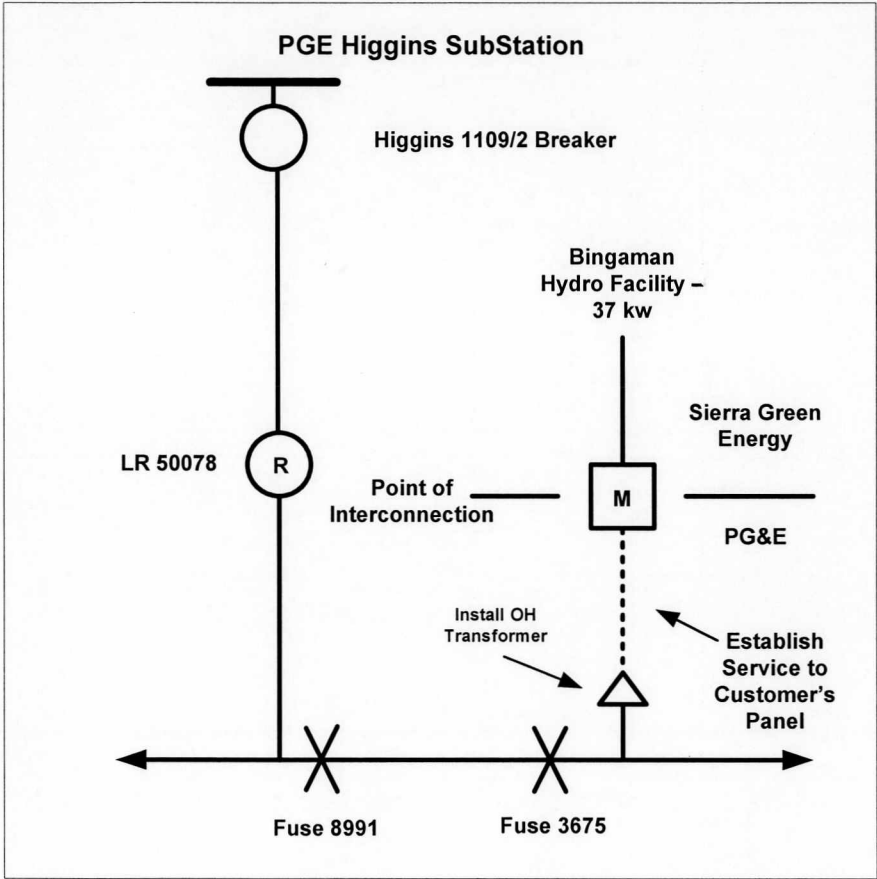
PGE Higgins SubStation

Higgins 1109/2 Breaker

Bingaman Hydro Facility – 37 kw

Sierra Green Energy

LR 50078

R

Point of Interconnection

M

PG&E

Install OH Transformer

Establish Service to Customer's Panel

Fuse 8991

Fuse 3675